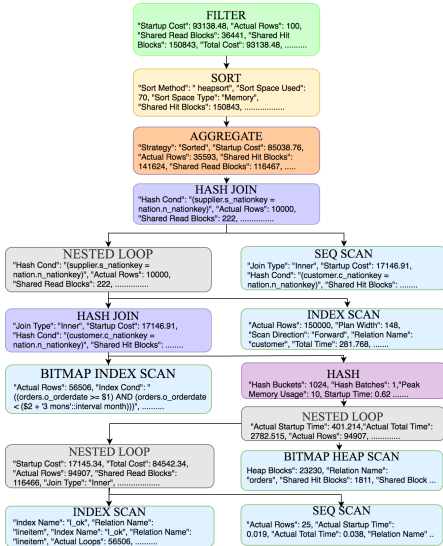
FILTER
"Startup Cost": 93138.48, "Actual Rows": 100, "Shared Read Blocks": 36441, "Shared Hit Blocks": 150843, "Total Cost": 93138.48, ..........

SORT
"Sort Method": " heapsort", "Sort Space Used": 70, "Sort Space Type": "Memory", "Shared Hit Blocks": 150843, ..................

AGGREGATE
"Strategy": "Sorted", "Startup Cost": 85038.76, "Actual Rows": 35593, "Shared Hit Blocks": 141624, "Shared Read Blocks": 116467, .....

HASH JOIN
"Hash Cond": "(supplier.s_nationkey = nation.n_nationkey)", "Actual Rows": 10000, "Shared Read Blocks": 222, ..............

NESTED LOOP
"Hash Cond": "(supplier.s_nationkey = nation.n_nationkey)", "Actual Rows": 10000, "Shared Read Blocks": 222, ..............

SEQ SCAN
"Join Type": "Inner", "Startup Cost": 17146.91, "Hash Cond": "(customer.c_nationkey = nation.n_nationkey)", "Shared Hit Blocks": ........

HASH JOIN
"Join Type": "Inner", "Startup Cost": 17146.91, "Hash Cond": "(customer.c_nationkey = nation.n_nationkey)", "Shared Hit Blocks": ........

INDEX SCAN
"Actual Rows": 150000, "Plan Width": 148, "Scan Direction": "Forward", "Relation Name": "customer", "Total Time": 281.768, ........

BITMAP INDEX SCAN
"Actual Rows": 56506, "Index Cond": " ((orders.o_orderdate >= $1) AND (orders.o_orderdate < ($2 + '3 mons'::interval month)))", ..........

HASH
"Hash Buckets": 1024, "Hash Batches": 1,"Peak Memory Usage": 10, Startup Time: 0.62 .......

NESTED LOOP
"Actual Startup Time": 401.214,"Actual Total Time": 2782.515, "Actual Rows": 94907, ..............

NESTED LOOP
"Startup Cost": 17145.34, "Total Cost": 84542.34, "Actual Rows": 94907, "Shared Read Blocks": 116466, "Join Type": "Inner", ....................

BITMAP HEAP SCAN
Heap Blocks": 23230, "Relation Name": "orders", "Shared Hit Blocks": 1811, "Shared Block ...

INDEX SCAN
"Index Name": "l_ok", "Relation Name": "lineitem", "Index Name": "l_ok", "Relation Name": "lineitem", "Actual Loops": 56506, ..........

SEQ SCAN
"Actual Rows": 25, "Actual Startup Time": 0.019, "Actual Total Time": 0.038, "Relation Name" ...